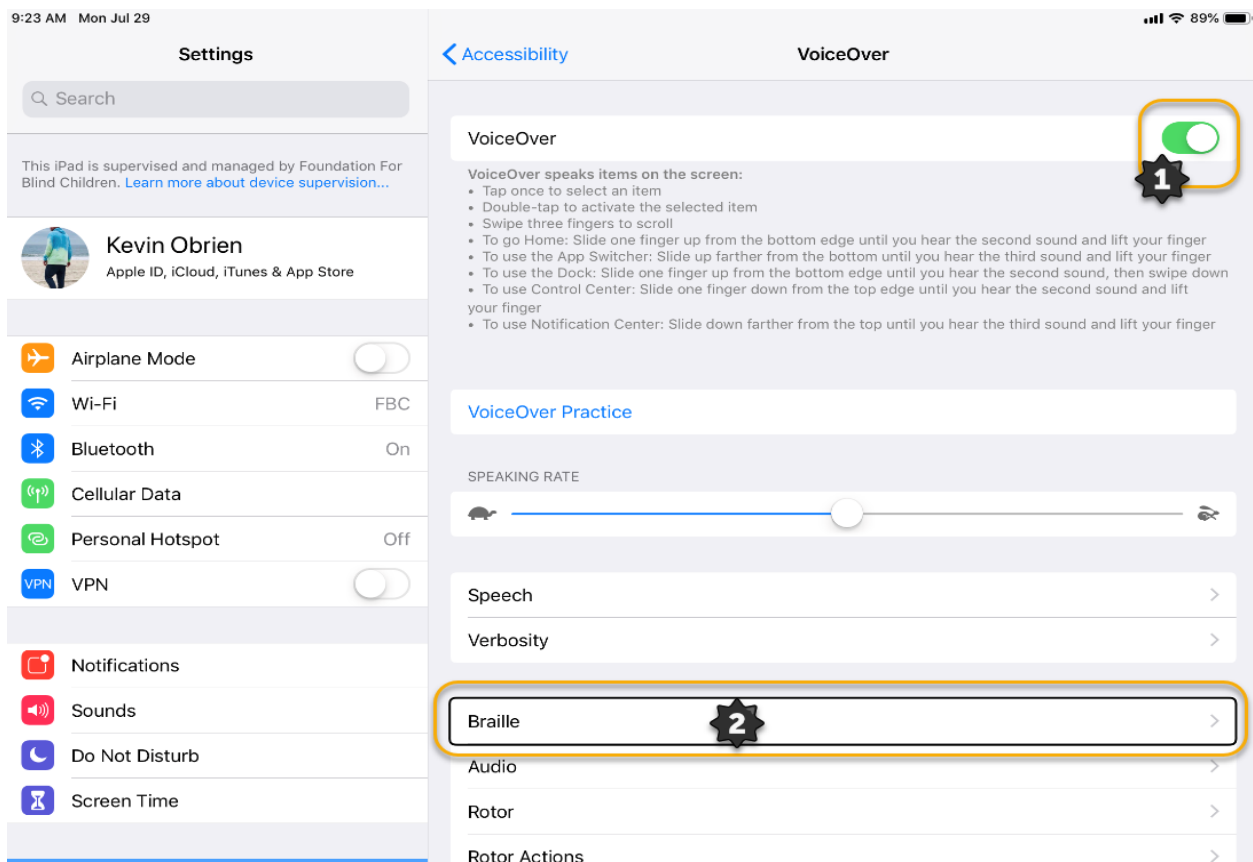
9:23 AM Mon Jul 29

89%

Settings

Search

This iPad is supervised and managed by Foundation For Blind Children. Learn more about device supervision...

Kevin Obrien
Apple ID, iCloud, iTunes & App Store

Airplane Mode

Wi-Fi FBC

Bluetooth On

Cellular Data

Personal Hotspot Off

VPN VPN

Notifications

Sounds

Do Not Disturb

Screen Time

Accessibility

VoiceOver

VoiceOver

1

VoiceOver speaks items on the screen:
• Tap once to select an item
• Double-tap to activate the selected item
• Swipe three fingers to scroll
• To go Home: Slide one finger up from the bottom edge until you hear the second sound and lift your finger
• To use the App Switcher: Slide up farther from the bottom until you hear the third sound and lift your finger
• To use the Dock: Slide one finger up from the bottom edge until you hear the second sound, then swipe down
• To use Control Center: Slide one finger down from the top edge until you hear the second sound and lift your finger
• To use Notification Center: Slide down farther from the top until you hear the third sound and lift your finger

VoiceOver Practice

SPEAKING RATE

Speech

Verbosity

Braille

2

Audio

Rotor

Rotor Actions